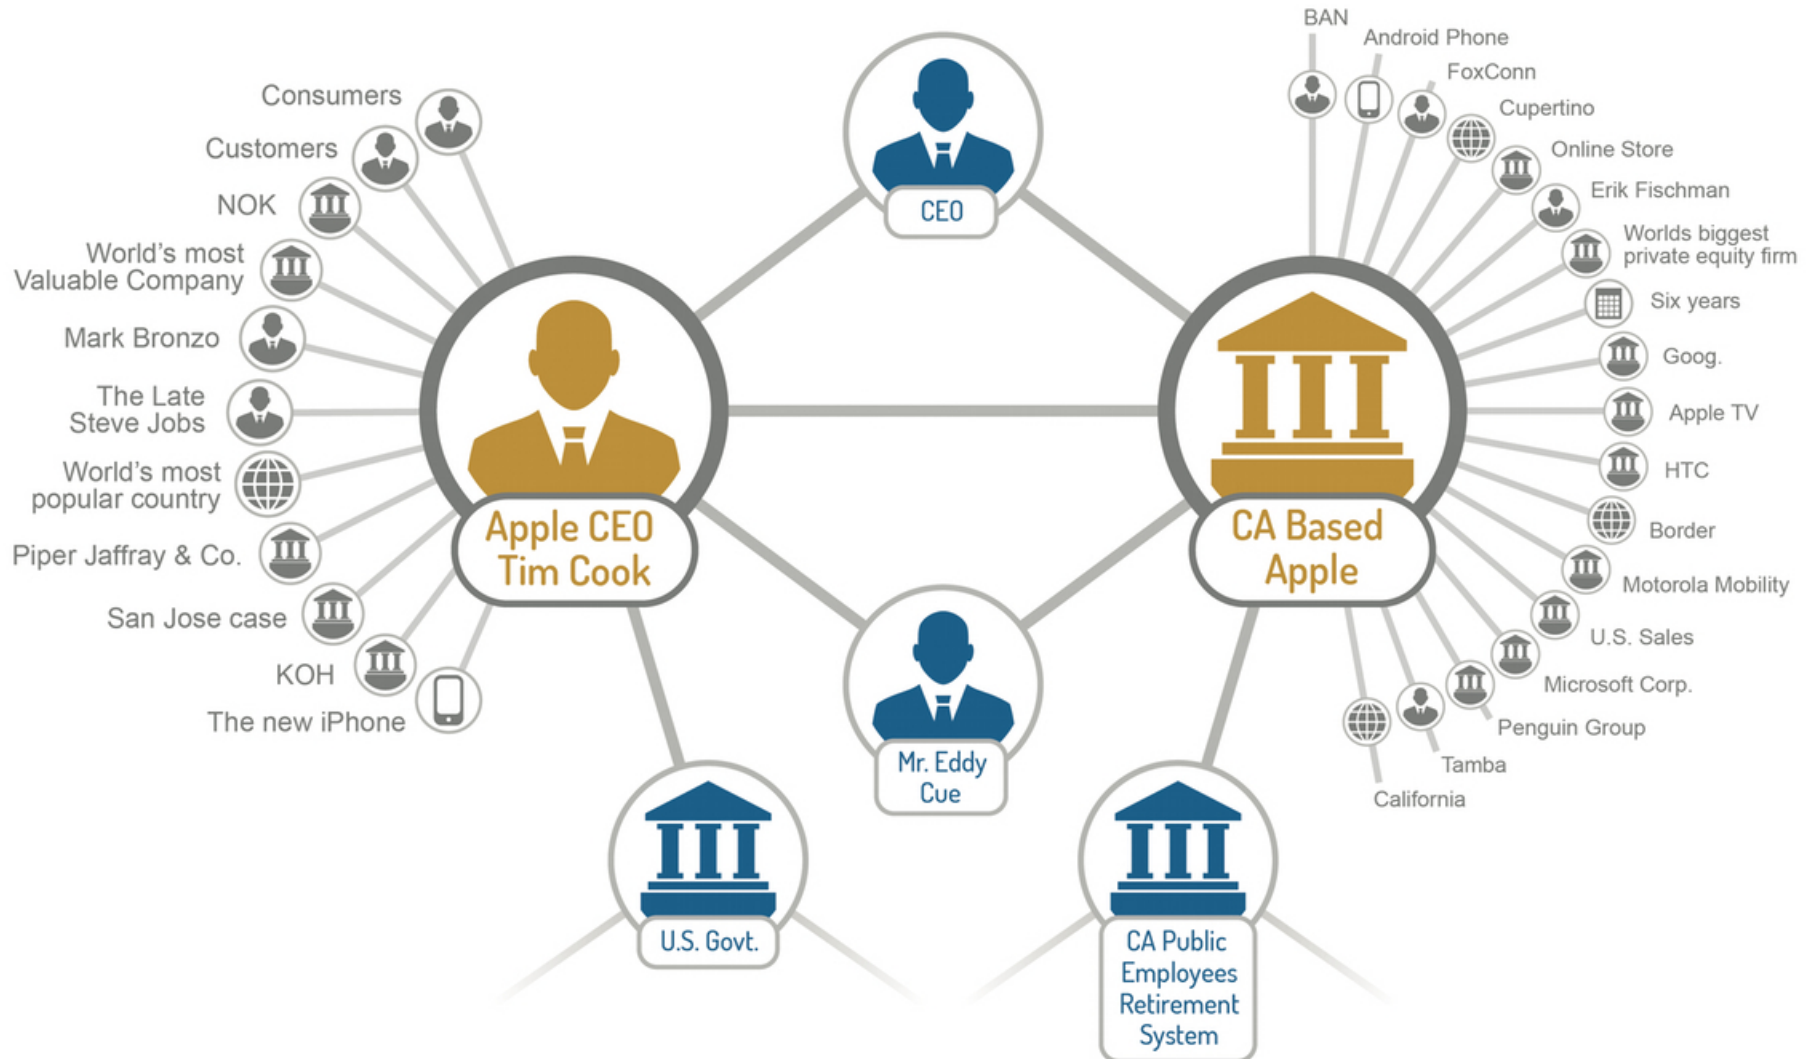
Consumers
Customers
NOK
World's most Valuable Company
Mark Bronzo
The Late Steve Jobs
World's most popular country
Piper Jaffray & Co.
San Jose case
KOH
The new iPhone

CEO

Apple CEO Tim Cook

Mr. Eddy Cue

U.S. Govt.

CA Based Apple

CA Public Employees Retirement System

BAN
Android Phone
FoxConn
Cupertino
Online Store
Erik Fischman
Worlds biggest private equity firm
Six years
Goog.
Apple TV
HTC
Border
Motorola Mobility
U.S. Sales
Microsoft Corp.
Penguin Group
Tamba
California